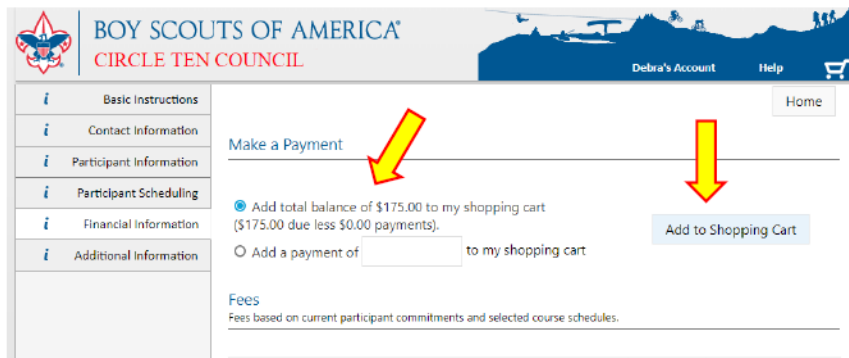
BOY SCOUTS OF AMERICA®
CIRCLE TEN COUNCIL

Debra's Account
Help

i Basic Instructions
i Contact Information
i Participant Information
i Participant Scheduling
i Financial Information
i Additional Information

Home

Make a Payment

Add total balance of $175.00 to my shopping cart ($175.00 due less $0.00 payments).

Add a payment of [ ] to my shopping cart

Add to Shopping Cart

Fees
Fees based on current participant commitments and selected course schedules.